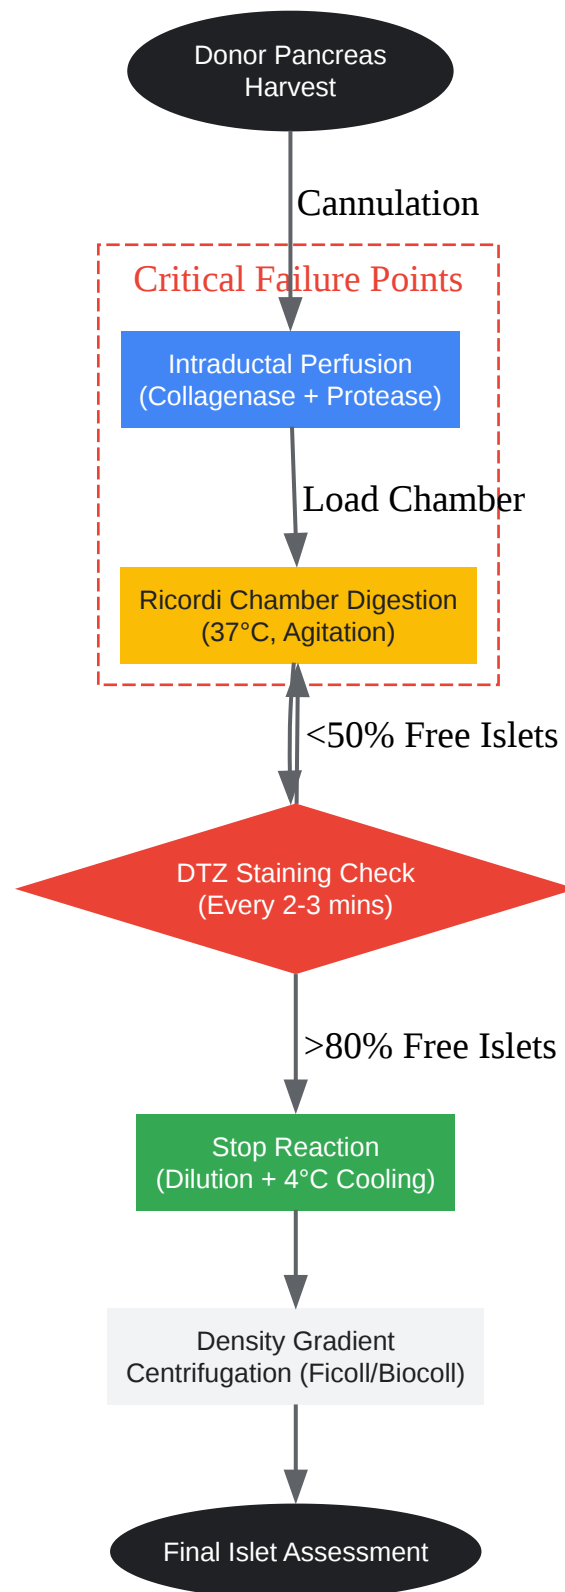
Donor Pancreas Harvest

Cannulation

Critical Failure Points

Intraductal Perfusion (Collagenase + Protease)

Load Chamber

Ricordi Chamber Digestion (37°C, Agitation)

<50% Free Islets

DTZ Staining Check (Every 2-3 mins)

>80% Free Islets

Stop Reaction (Dilution + 4°C Cooling)

Density Gradient Centrifugation (Ficoll/Biocoll)

Final Islet Assessment